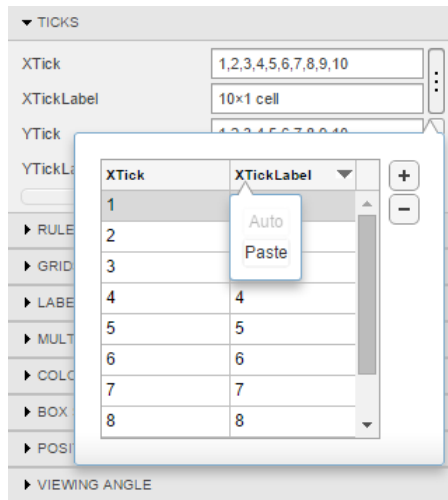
▼ TICKS

XTick 1,2,3,4,5,6,7,8,9,10

XTickLabel 10×1 cell

YTick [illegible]

YTickLa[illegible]

▶ RULE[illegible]

▶ GRID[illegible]

▶ LABE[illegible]

▶ MULT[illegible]

▶ COLO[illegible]

▶ BOX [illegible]

▶ POSI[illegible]

▶ VIEWING ANGLE

| XTick | XTickLabel |
|---|---|
| 1 | |
| 2 | |
| 3 | |
| 4 | 4 |
| 5 | 5 |
| 6 | 6 |
| 7 | 7 |
| 8 | 8 |

Auto
Paste

+
−